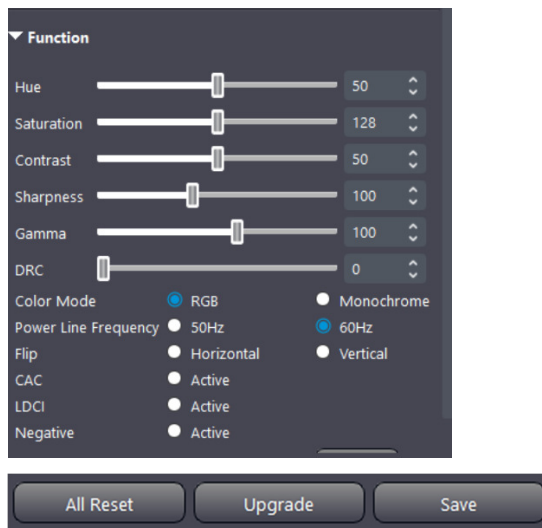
Function

Hue 50

Saturation 128

Contrast 50

Sharpness 100

Gamma 100

DRC 0

Color Mode RGB Monochrome

Power Line Frequency 50Hz 60Hz

Flip Horizontal Vertical

CAC Active

LDCI Active

Negative Active

All Reset Upgrade Save